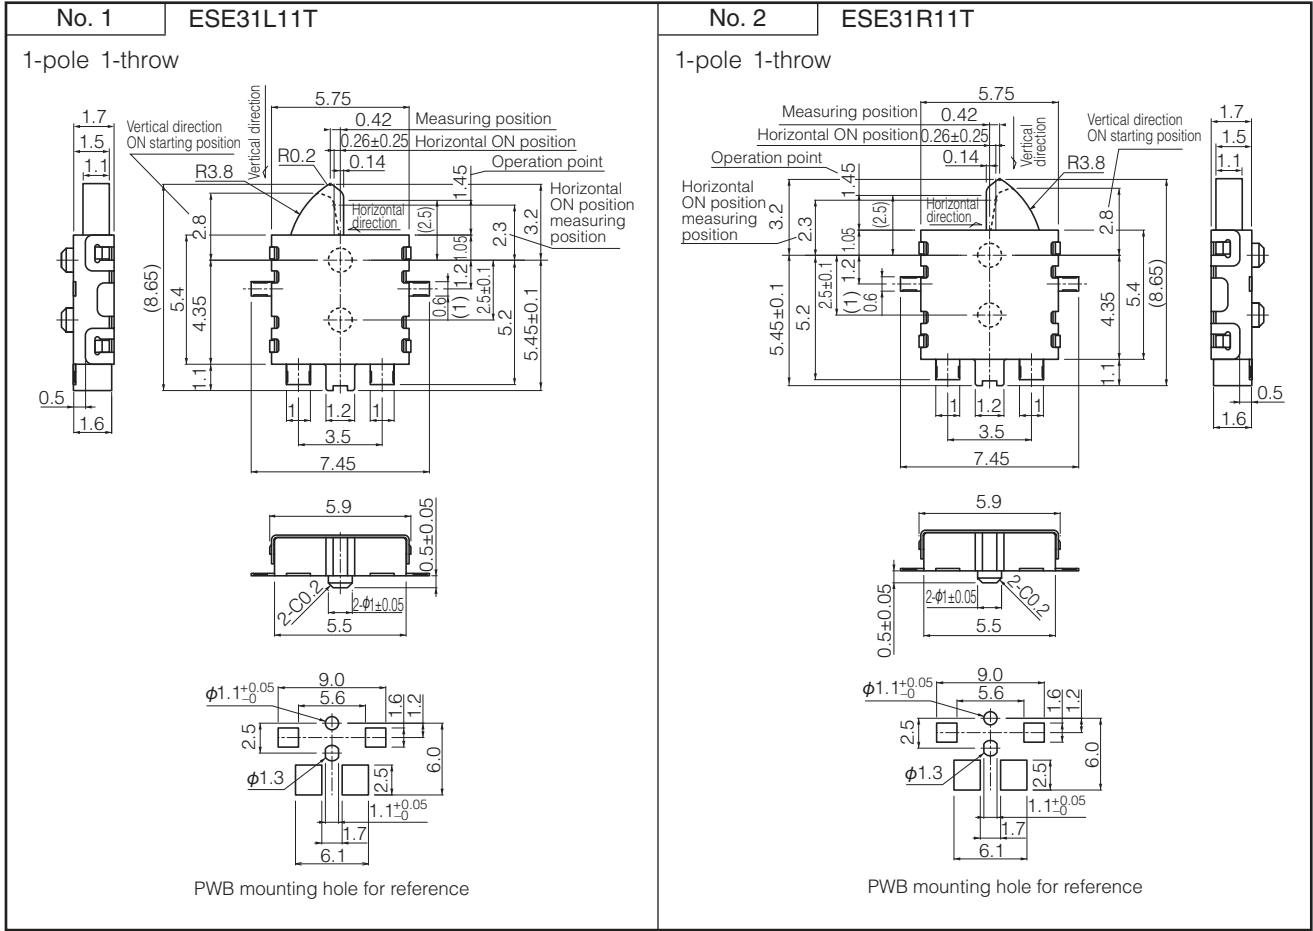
No. 1 | ESE31L11T

1-pole 1-throw

1.7
1.5
1.1
0.5
1.6

Vertical direction ON starting position
Vertical direction
5.75
0.42 Measuring position
0.26±0.25 Horizontal ON position
R0.2
0.14
Operation point
R3.8
1.45
Horizontal ON position measuring position
Horizontal direction
(2.5)
2.8
3.2
2.3
1.05
(8.65)
5.4
4.35
1.2
2.5±0.1
(1)
0.6
5.2
5.45±0.1
1.1
1
1.2
1
3.5
7.45

5.9
0.5±0.05
2-C0.2
2-$\phi$1±0.05
5.5

9.0
$\phi1.1^{+0.05}_{-0}$
5.6
1.6
1.2
2.5
6.0
$\phi$1.3
2.5
$1.1^{+0.05}_{-0}$
1.7
6.1

PWB mounting hole for reference

No. 2 | ESE31R11T

1-pole 1-throw

5.75
Measuring position 0.42
Horizontal ON position 0.26±0.25
Vertical direction
Vertical direction ON starting position
1.7
1.5
1.1
Operation point
0.14
R3.8
1.45
Horizontal ON position measuring position
3.2
2.3
(2.5)
1.05
Horizontal direction
2.8
1.2
2.5±0.1
(1)
0.6
5.45±0.1
5.2
4.35
5.4
(8.65)
1.1
0.5
1.6
1
1.2
1
3.5
7.45

5.9
2-$\phi$1±0.05
2-C0.2
0.5±0.05
5.5

9.0
$\phi1.1^{+0.05}_{-0}$
5.6
1.6
1.2
2.5
6.0
$\phi$1.3
2.5
$1.1^{+0.05}_{-0}$
1.7
6.1

PWB mounting hole for reference